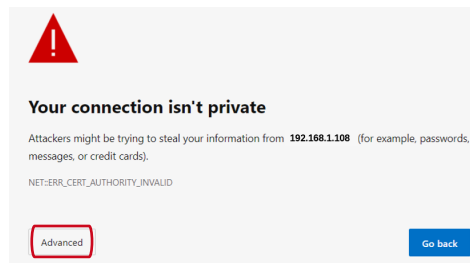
!

Your connection isn't private

Attackers might be trying to steal your information from 192.168.1.108 (for example, passwords, messages, or credit cards).

NET::ERR_CERT_AUTHORITY_INVALID

Advanced

Go back